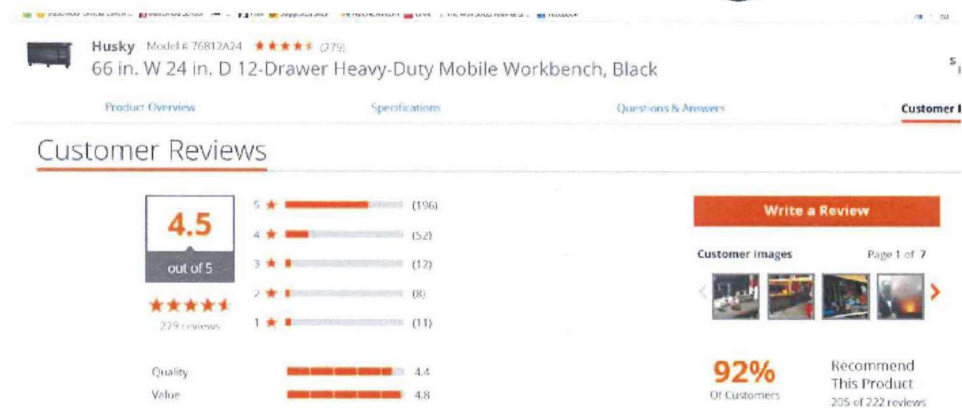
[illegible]

Husky Model # 76812A24 ★★★★★ (279)

66 in. W 24 in. D 12-Drawer Heavy-Duty Mobile Workbench, Black

Product Overview Specifications Questions & Answers Customer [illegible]

Customer Reviews

4.5
out of 5
★★★★★
279 reviews

5 ★ (196)
4 ★ (52)
3 ★ (12)
2 ★ (8)
1 ★ (11)

Quality 4.4
Value 4.8

Write a Review

Customer images Page 1 of 7

92% Of Customers

Recommend This Product
205 of 222 reviews